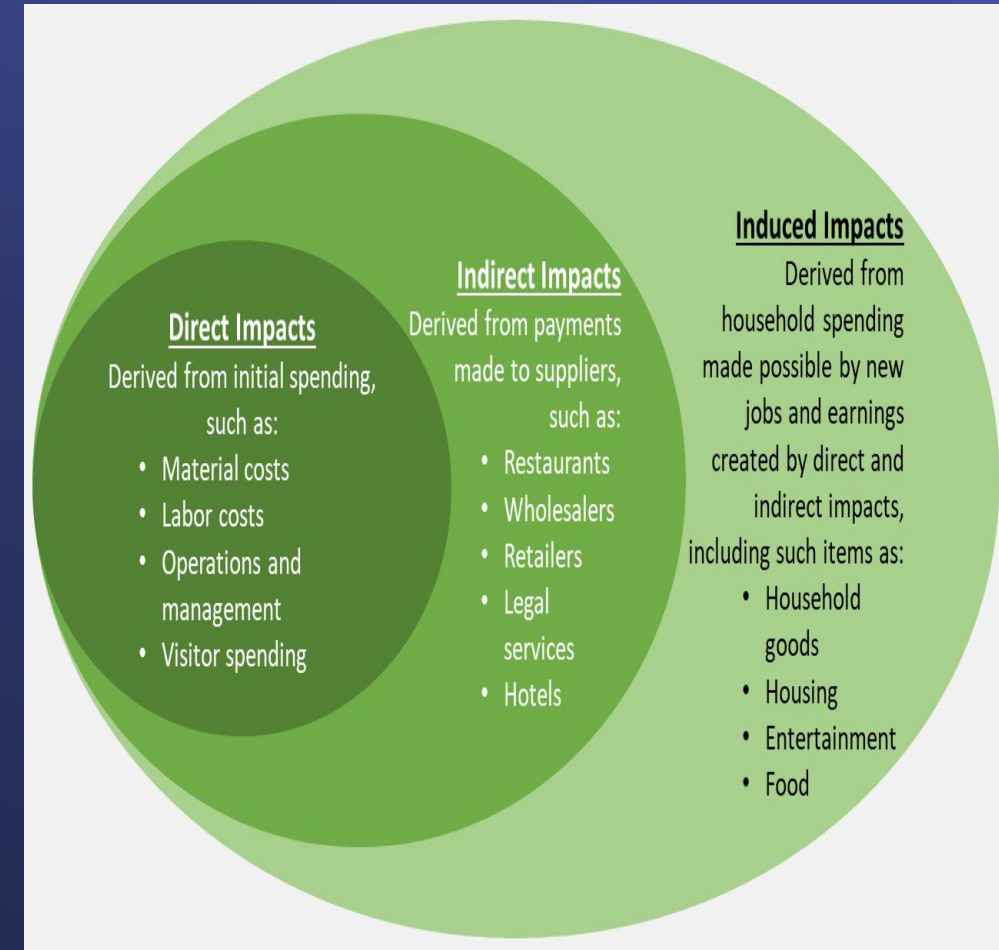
Direct Impacts
Derived from initial spending, such as:
• Material costs
• Labor costs
• Operations and management
• Visitor spending

Indirect Impacts
Derived from payments made to suppliers, such as:
• Restaurants
• Wholesalers
• Retailers
• Legal services
• Hotels

Induced Impacts
Derived from household spending made possible by new jobs and earnings created by direct and indirect impacts, including such items as:
• Household goods
• Housing
• Entertainment
• Food